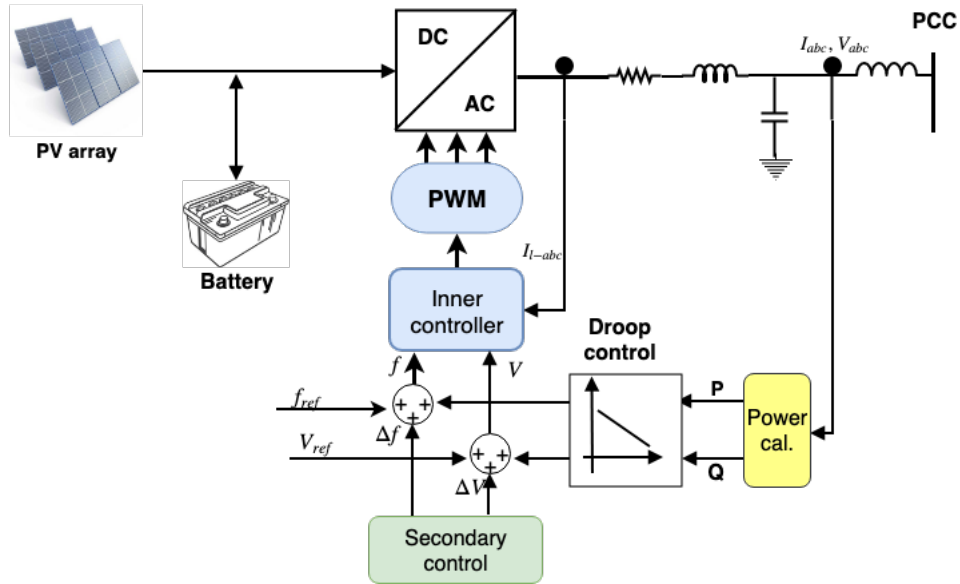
PV array

DC

AC

$I_{abc}, V_{abc}$

PCC

Battery

PWM

$I_{l-abc}$

Inner controller

Droop control

$f$

$V$

$f_{ref}$

+ + +

$\Delta f$

$V_{ref}$

+ + +

$\Delta V$

P

Q

Power cal.

Secondary control